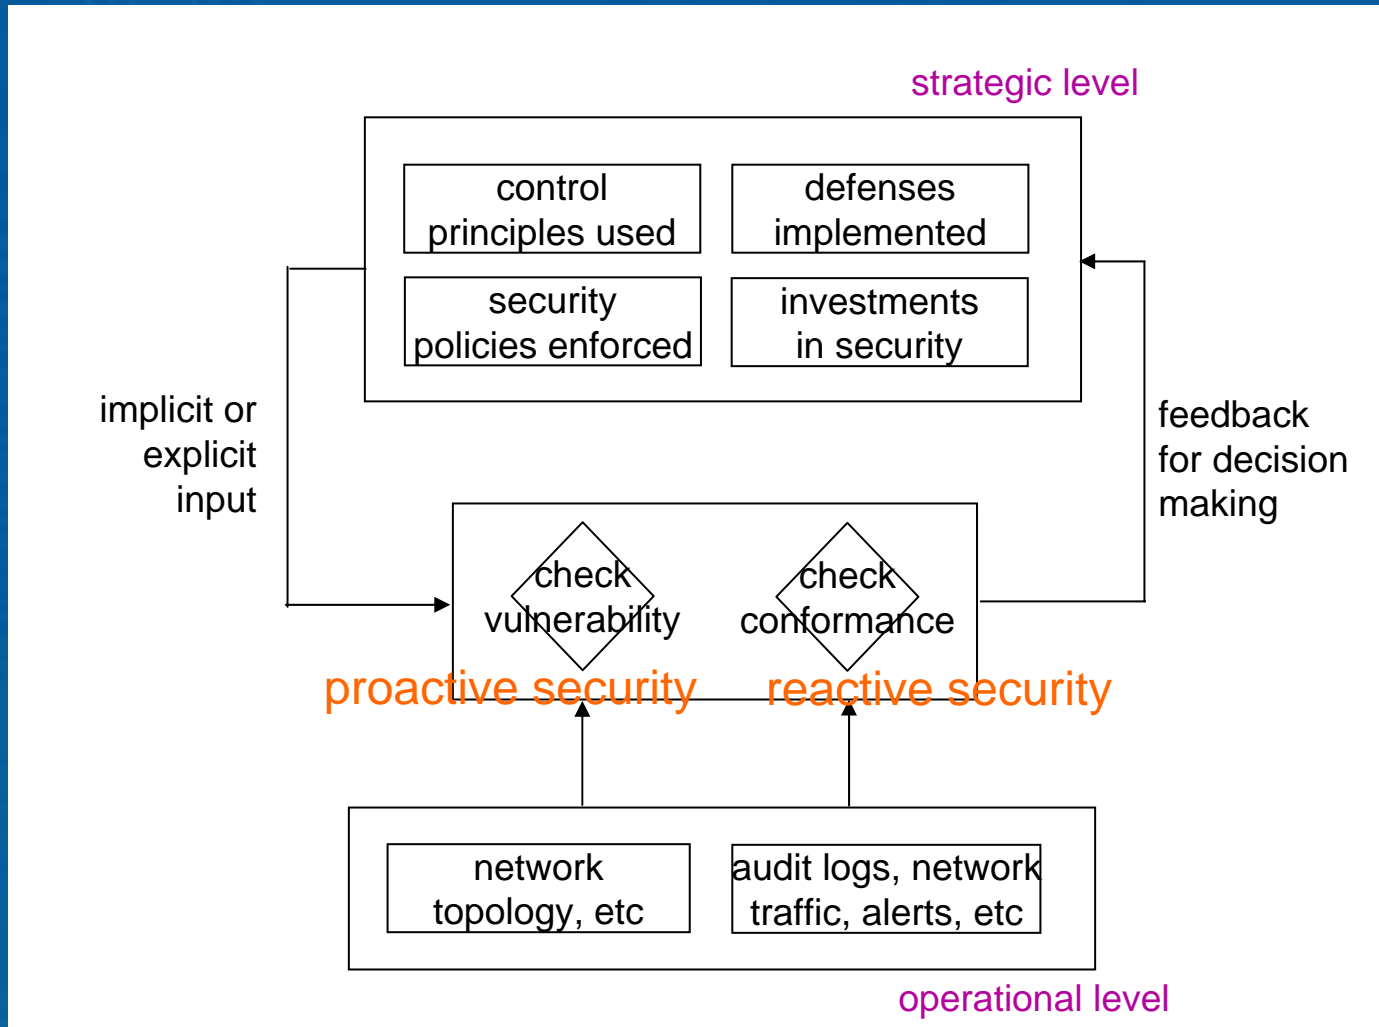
strategic level

control principles used

defenses implemented

security policies enforced

investments in security

implicit or explicit input

feedback for decision making

check vulnerability

check conformance

proactive security

reactive security

network topology, etc

audit logs, network traffic, alerts, etc

operational level